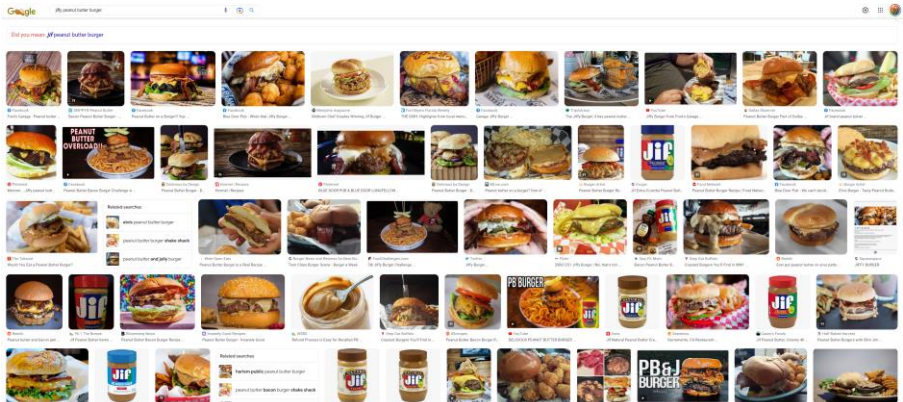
Google jiffy peanut butter burger

Did you mean: jif peanut butter burger

Related searches:
elvis peanut butter burger
peanut butter burger shake shack
peanut butter and jelly burger

PEANUT BUTTER OVERLOAD!!

Related searches
harlem public peanut butter burger
peanut butter bacon burger shake shack

PB BURGER

PB&J BURGER

Jif